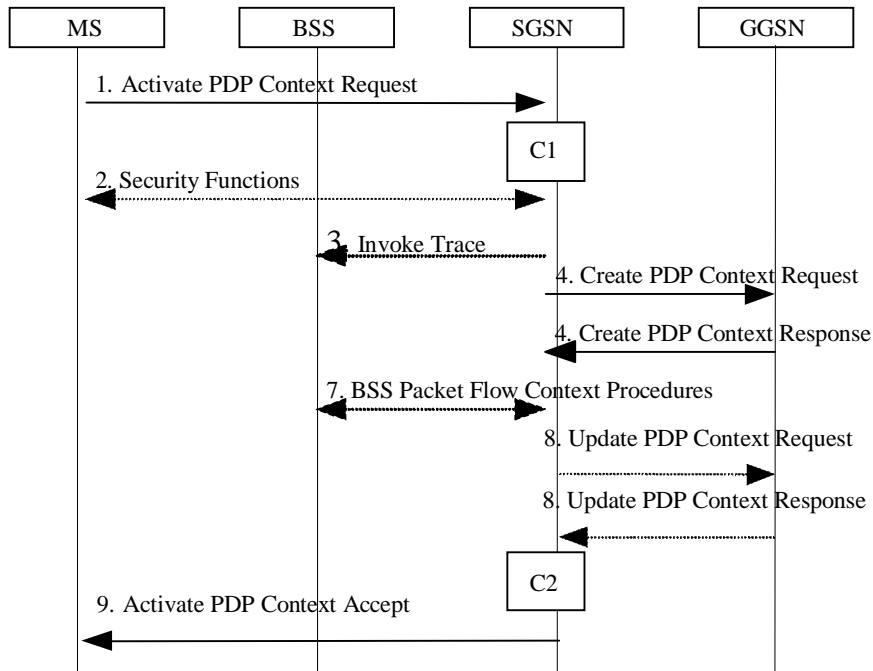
MS

BSS

SGSN

GGSN

1. Activate PDP Context Request

C1

2. Security Functions

3. Invoke Trace

4. Create PDP Context Request

4. Create PDP Context Response

7. BSS Packet Flow Context Procedures

8. Update PDP Context Request

8. Update PDP Context Response

C2

9. Activate PDP Context Accept